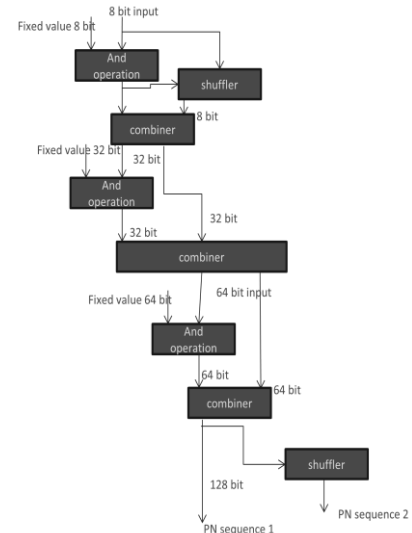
8 bit input
Fixed value 8 bit
And operation
shuffler
8 bit
combiner
Fixed value 32 bit
32 bit
And operation
32 bit
32 bit
combiner
Fixed value 64 bit
64 bit input
And operation
64 bit
64 bit
combiner
shuffler
128 bit
PN sequence 1
PN sequence 2